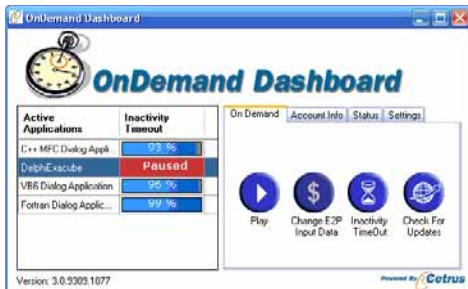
OnDemand Dashboard

OnDemand Dashboard

| Active Applications | Inactivity Timeout |
|---|---|
| C++ MFC Dialog Appli | 93 % |
| DelphiExecube | Paused |
| VB6 Dialog Application | 96 % |
| Fortran Dialog Applic... | 99 % |

On Demand | Account Info | Status | Settings

Play

Change E2P Input Data

Inactivity TimeOut

Check For Updates

Version: 3.0.9309.1077

Powered By Cetrus